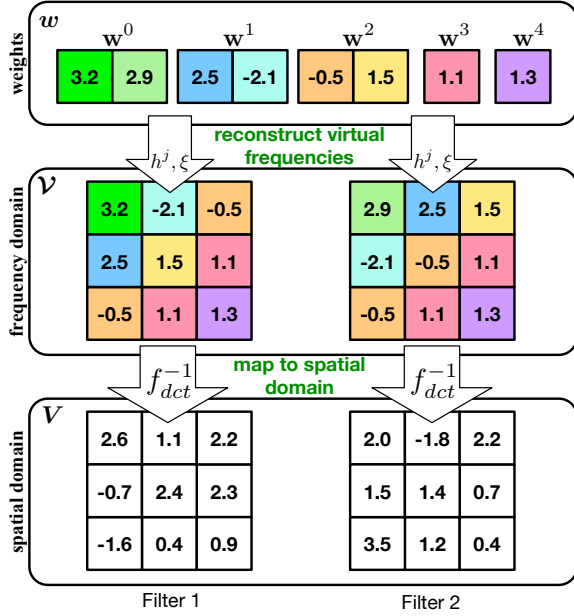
$\boldsymbol{w}$

weights

$\mathbf{w}^0$ $\mathbf{w}^1$ $\mathbf{w}^2$ $\mathbf{w}^3$ $\mathbf{w}^4$

| 3.2 | 2.9 |
|---|---|

| 2.5 | -2.1 |
|---|---|

| -0.5 | 1.5 |
|---|---|

| 1.1 |
|---|

| 1.3 |
|---|

$h^j, \xi$ reconstruct virtual frequencies $h^j, \xi$

$\mathcal{V}$

frequency domain

| 3.2 | -2.1 | -0.5 |
|---|---|---|
| 2.5 | 1.5 | 1.1 |
| -0.5 | 1.1 | 1.3 |

| 2.9 | 2.5 | 1.5 |
|---|---|---|
| -2.1 | -0.5 | 1.1 |
| -0.5 | 1.1 | 1.3 |

$f_{dct}^{-1}$ map to spatial domain $f_{dct}^{-1}$

$\boldsymbol{V}$

spatial domain

| 2.6 | 1.1 | 2.2 |
|---|---|---|
| -0.7 | 2.4 | 2.3 |
| -1.6 | 0.4 | 0.9 |

| 2.0 | -1.8 | 2.2 |
|---|---|---|
| 1.5 | 1.4 | 0.7 |
| 3.5 | 1.2 | 0.4 |

Filter 1 Filter 2